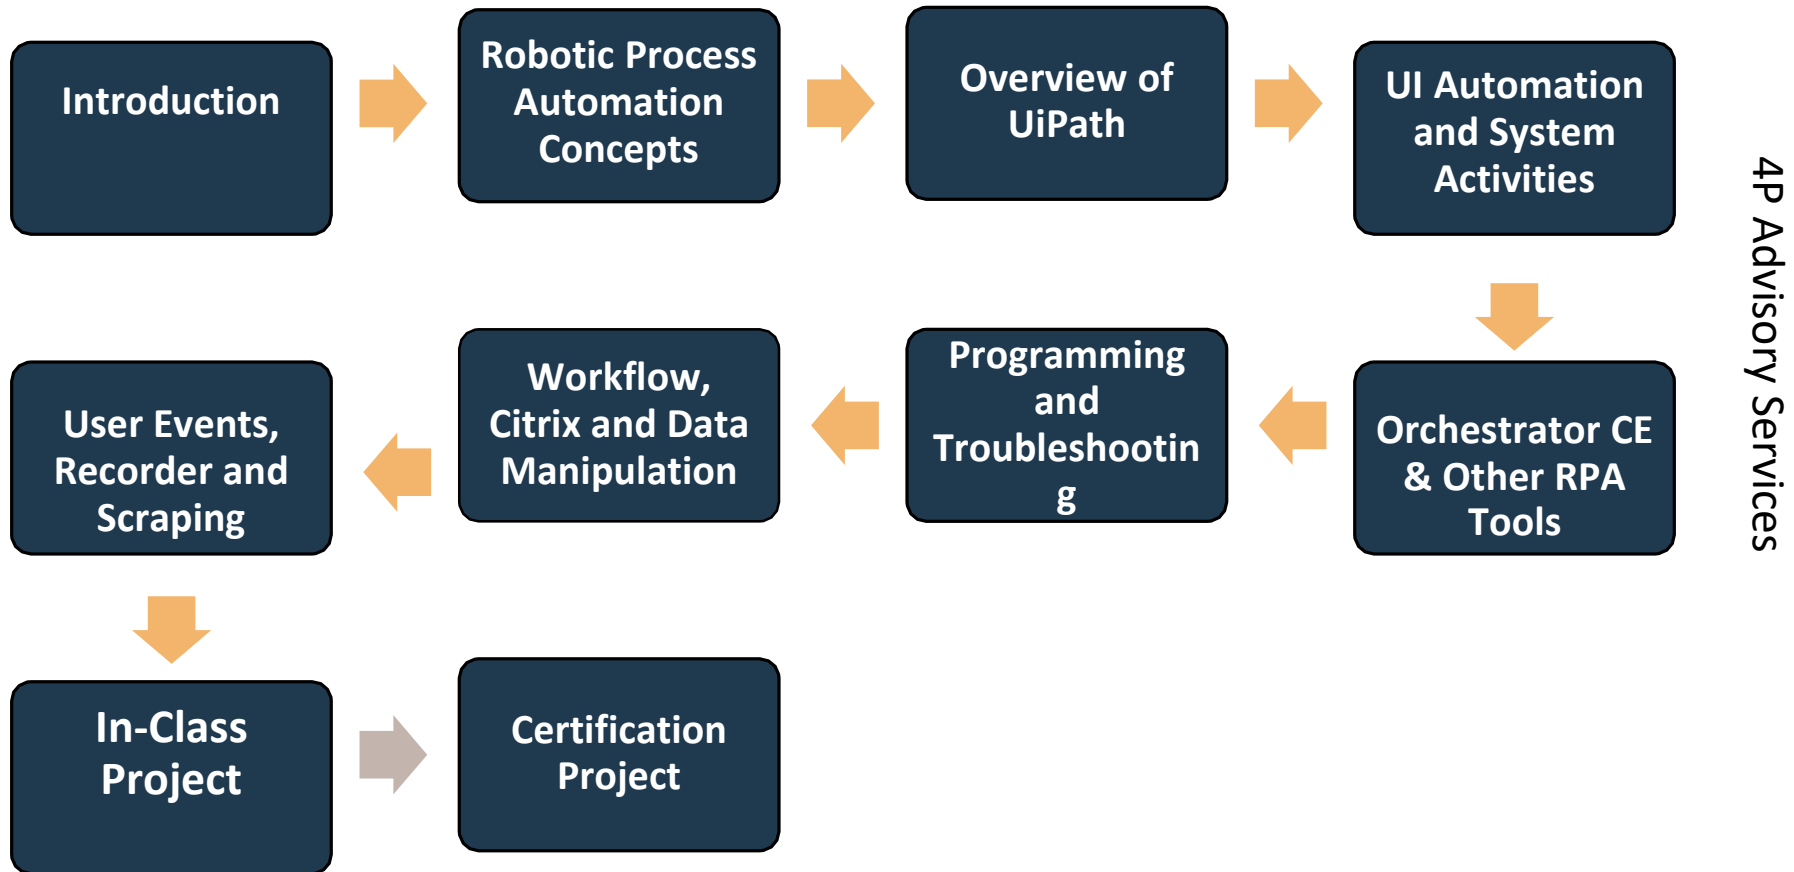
Introduction

Robotic Process Automation Concepts

Overview of UiPath

UI Automation and System Activities

Orchestrator CE & Other RPA Tools

Programming and Troubleshootin g

Workflow, Citrix and Data Manipulation

User Events, Recorder and Scraping

In-Class Project

Certification Project

4P Advisory Services